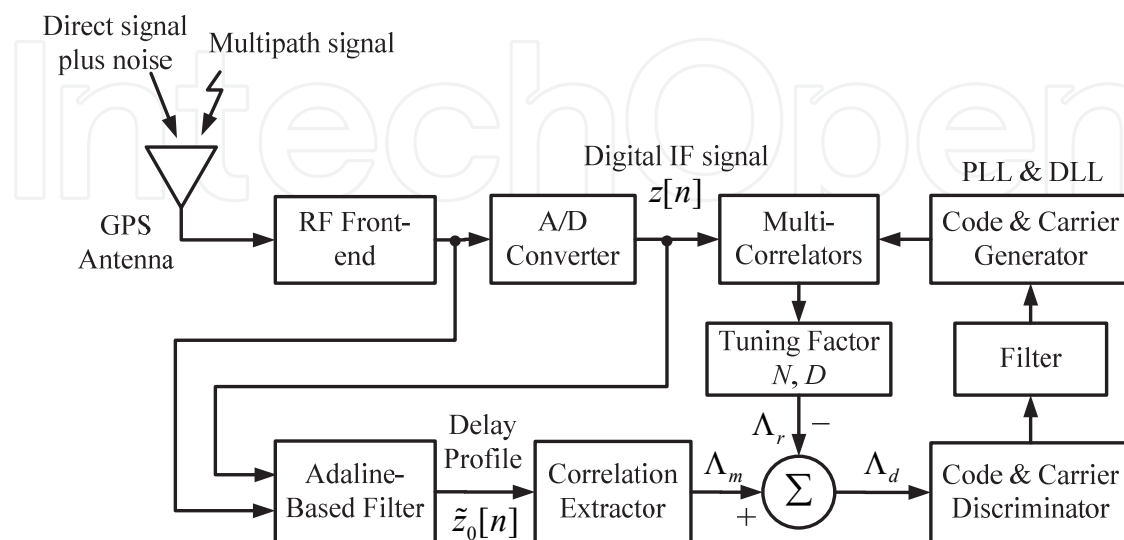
IntechOpen

Direct signal plus noise

Multipath signal

GPS Antenna

RF Front-end

A/D Converter

Digital IF signal
$z[n]$

Multi-Correlators

PLL & DLL

Code & Carrier Generator

Tuning Factor
$N, D$

Filter

$\Lambda_r$
$-$

Delay Profile

Adaline-Based Filter

$\tilde{z}_0[n]$

Correlation Extractor

$\Lambda_m$

$+$

$\Sigma$

$\Lambda_d$

Code & Carrier Discriminator